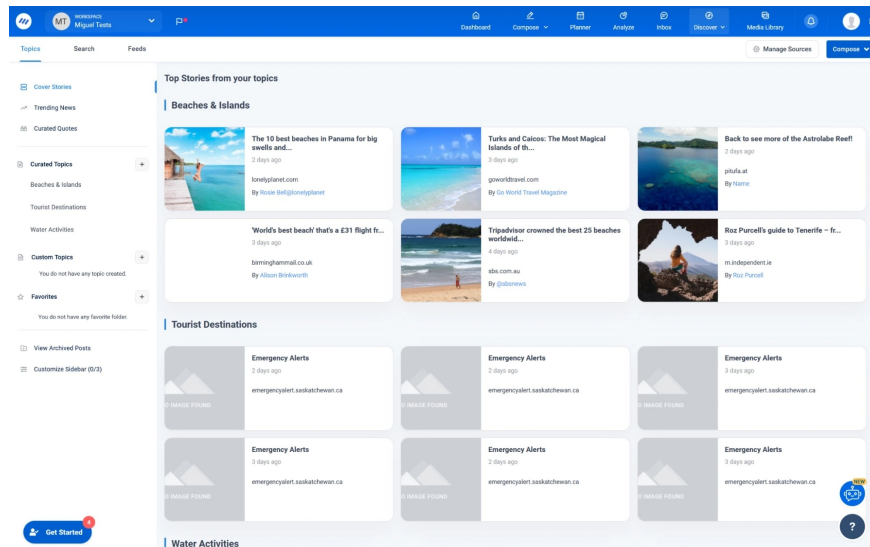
MT WORKSPACE Miguel Tests

Dashboard Compose Planner Analyze Inbox Discover Media Library

Topics Search Feeds

Manage Sources Compose

Cover Stories
Trending News
Curated Quotes

Curated Topics +
Beaches & Islands
Tourist Destinations
Water Activities

Custom Topics +
You do not have any topic created.

Favorites +
You do not have any favorite folder.

View Archived Posts
Customize Sidebar (0/3)

Get Started 4

Top Stories from your topics

Beaches & Islands

The 10 best beaches in Panama for big swells and...
2 days ago
lonelyplanet.com
By Rosie Bell@lonelyplanet

Turks and Caicos: The Most Magical Islands of th...
3 days ago
goworldtravel.com
By Go World Travel Magazine

Back to see more of the Astrolabe Reef!
2 days ago
pitufa.at
By Name

'World's best beach' that's a £31 flight fr...
3 days ago
birminghammail.co.uk
By Alison Brinkworth

Tripadvisor crowned the best 25 beaches worldwid...
4 days ago
sbs.com.au
By @sbsnews

Roz Purcell's guide to Tenerife – fr...
3 days ago
m.independent.ie
By Roz Purcell

Tourist Destinations

IMAGE FOUND
Emergency Alerts
2 days ago
emergencyalert.saskatchewan.ca

IMAGE FOUND
Emergency Alerts
2 days ago
emergencyalert.saskatchewan.ca

IMAGE FOUND
Emergency Alerts
3 days ago
emergencyalert.saskatchewan.ca

IMAGE FOUND
Emergency Alerts
3 days ago
emergencyalert.saskatchewan.ca

IMAGE FOUND
Emergency Alerts
2 days ago
emergencyalert.saskatchewan.ca

IMAGE FOUND
Emergency Alerts
3 days ago
emergencyalert.saskatchewan.ca

NEW

?

Water Activities